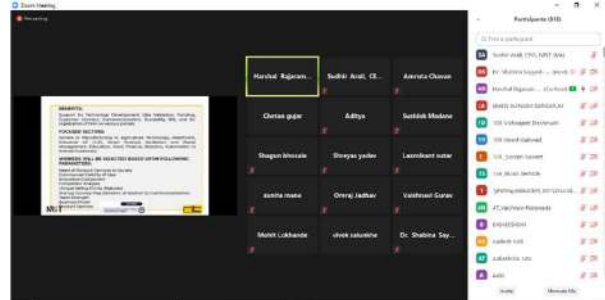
Zoom Meeting

Recording

BENEFITS:

FOCUSED SECTORS:

WINNERS WILL BE SELECTED BASED UPON FOLLOWING PARAMETERS:

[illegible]

Harshal Rajaram...

Sudhir Arali, CE...

Amruta Chavan

Chetan gujar

Aditya

Santosh Madane

Shagun bhosale

Shreyas yadav

Laxmikant sutar

sunita mane

Omraj Jadhav

Vaishnavi Gurav

Mohit Lokhande

vivek salunkhe

Dr. Shabina Say...

Participants (88)

Find a participant

Sudhir Arali, CEO, NRIF (Me)

Dr. Shabina Sayyed

Harshal Rajaram

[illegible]

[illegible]

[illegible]

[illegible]

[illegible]

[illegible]

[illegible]

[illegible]

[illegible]

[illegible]

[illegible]

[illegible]

Invite

Mute All